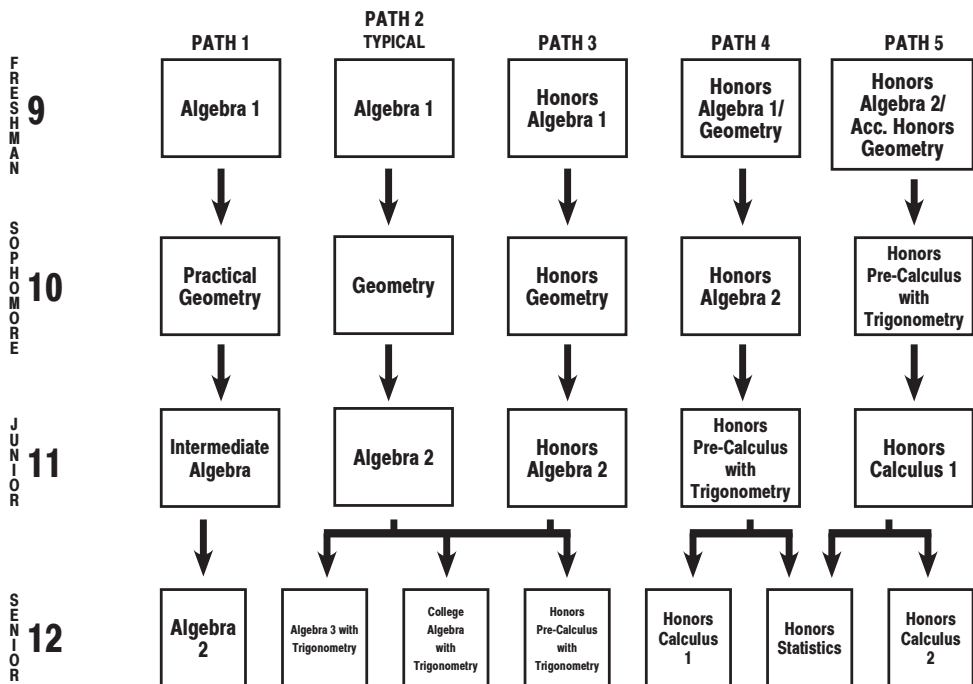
PATH 1

PATH 2 TYPICAL

PATH 3

PATH 4

PATH 5

FRESHMAN 9

Algebra 1

Algebra 1

Honors Algebra 1

Honors Algebra 1/ Geometry

Honors Algebra 2/ Acc. Honors Geometry

SOPHOMORE 10

Practical Geometry

Geometry

Honors Geometry

Honors Algebra 2

Honors Pre-Calculus with Trigonometry

JUNIOR 11

Intermediate Algebra

Algebra 2

Honors Algebra 2

Honors Pre-Calculus with Trigonometry

Honors Calculus 1

SENIOR 12

Algebra 2

Algebra 3 with Trigonometry

College Algebra with Trigonometry

Honors Pre-Calculus with Trigonometry

Honors Calculus 1

Honors Statistics

Honors Calculus 2